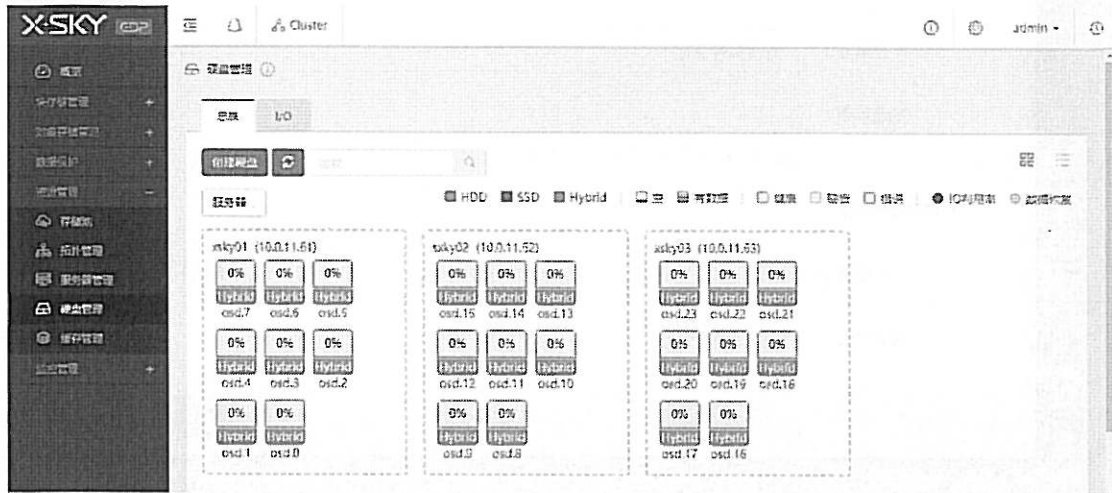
X-SKY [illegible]

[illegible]
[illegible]
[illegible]
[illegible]
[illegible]
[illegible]
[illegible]
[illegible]
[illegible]
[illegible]
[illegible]

Cluster

admin

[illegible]

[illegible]
I/O

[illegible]

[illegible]

HDD SSD Hybrid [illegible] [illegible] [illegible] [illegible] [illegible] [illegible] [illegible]

xsky01 (10.0.11.61)

| 0% | 0% | 0% |
|---|---|---|
| Hybrid | Hybrid | Hybrid |
| osd.7 | osd.6 | osd.5 |
| 0% | 0% | 0% |
| Hybrid | Hybrid | Hybrid |
| osd.4 | osd.3 | osd.2 |
| 0% | 0% | |
| Hybrid | Hybrid | |
| osd.1 | osd.0 | |

xsky02 (10.0.11.62)

| 0% | 0% | 0% |
|---|---|---|
| Hybrid | Hybrid | Hybrid |
| osd.15 | osd.14 | osd.13 |
| 0% | 0% | 0% |
| Hybrid | Hybrid | Hybrid |
| osd.12 | osd.11 | osd.10 |
| 0% | 0% | |
| Hybrid | Hybrid | |
| osd.9 | osd.8 | |

xsky03 (10.0.11.63)

| 0% | 0% | 0% |
|---|---|---|
| Hybrid | Hybrid | Hybrid |
| osd.23 | osd.22 | osd.21 |
| 0% | 0% | 0% |
| Hybrid | Hybrid | Hybrid |
| osd.20 | osd.19 | osd.18 |
| 0% | 0% | |
| Hybrid | Hybrid | |
| osd.17 | osd.16 | |